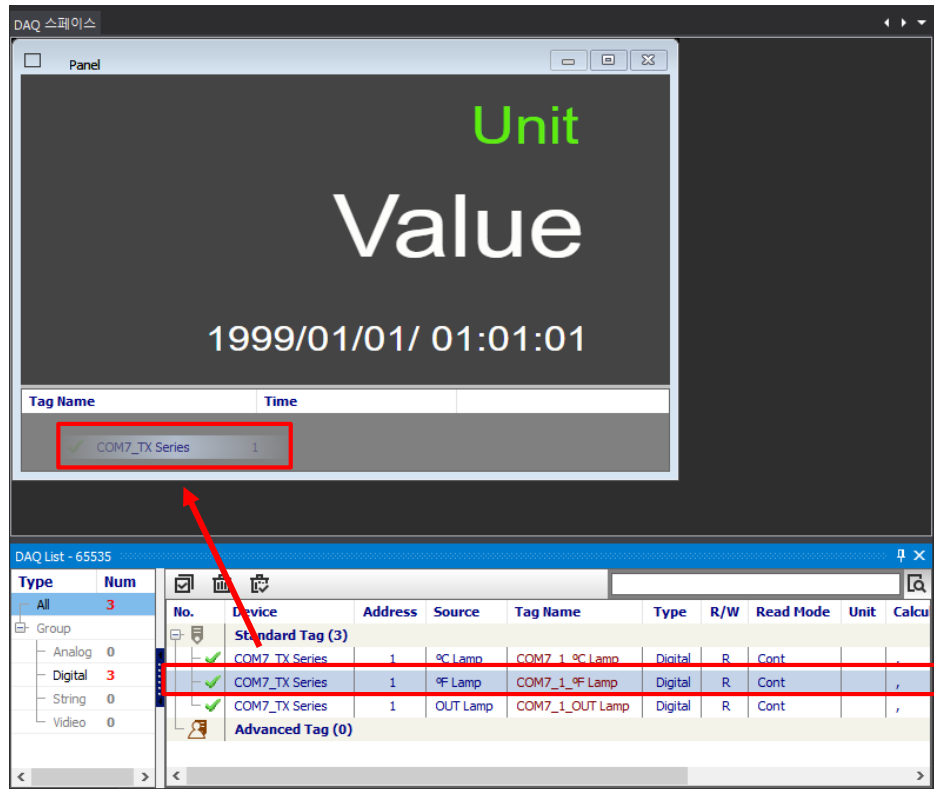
DAQ 스페이스

Panel

Unit

Value

1999/01/01/ 01:01:01

| Tag Name | Time |
|---|---|
| COM7_TX Series | 1 |

DAQ List - 65535

| Type | Num |
|---|---|
| All | 3 |
| Group | |
| Analog | 0 |
| Digital | 3 |
| String | 0 |
| Videeo | 0 |

| No. | Device | Address | Source | Tag Name | Type | R/W | Read Mode | Unit | Calcu |
|---|---|---|---|---|---|---|---|---|---|
| | Standard Tag (3) | | | | | | | | |
| | COM7_TX Series | 1 | ºC Lamp | COM7_1_ºC Lamp | Digital | R | Cont | | , |
| | COM7_TX Series | 1 | ºF Lamp | COM7_1_ºF Lamp | Digital | R | Cont | | , |
| | COM7_TX Series | 1 | OUT Lamp | COM7_1_OUT Lamp | Digital | R | Cont | | , |
| | Advanced Tag (0) | | | | | | | | |